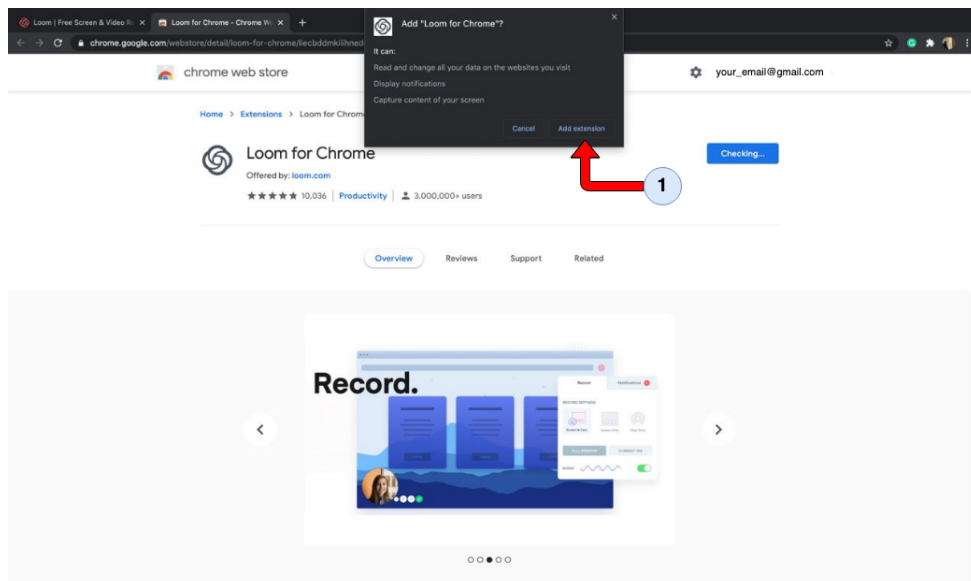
Loom | Free Screen & Video R ×
Loom for Chrome - Chrome W ×
+

chrome.google.com/webstore/detail/loom-for-chrome/liecbddmkiiihned

chrome web store

your_email@gmail.com

Add "Loom for Chrome"?

It can:

Read and change all your data on the websites you visit

Display notifications

Capture content of your screen

Cancel
Add extension

1

Home > Extensions > Loom for Chrom

Loom for Chrome

Offered by: loom.com

★★★★★ 10,036 | Productivity | 3,000,000+ users

Checking...

Overview
Reviews
Support
Related

Record.

Record
Notifications